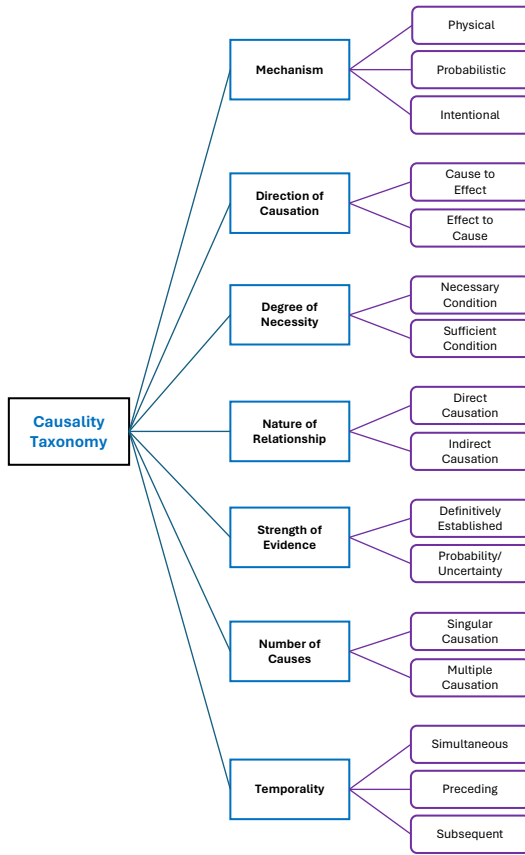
Causality Taxonomy

Mechanism
Physical
Probabilistic
Intentional

Direction of Causation
Cause to Effect
Effect to Cause

Degree of Necessity
Necessary Condition
Sufficient Condition

Nature of Relationship
Direct Causation
Indirect Causation

Strength of Evidence
Definitively Established
Probability/ Uncertainty

Number of Causes
Singular Causation
Multiple Causation

Temporality
Simultaneous
Preceding
Subsequent